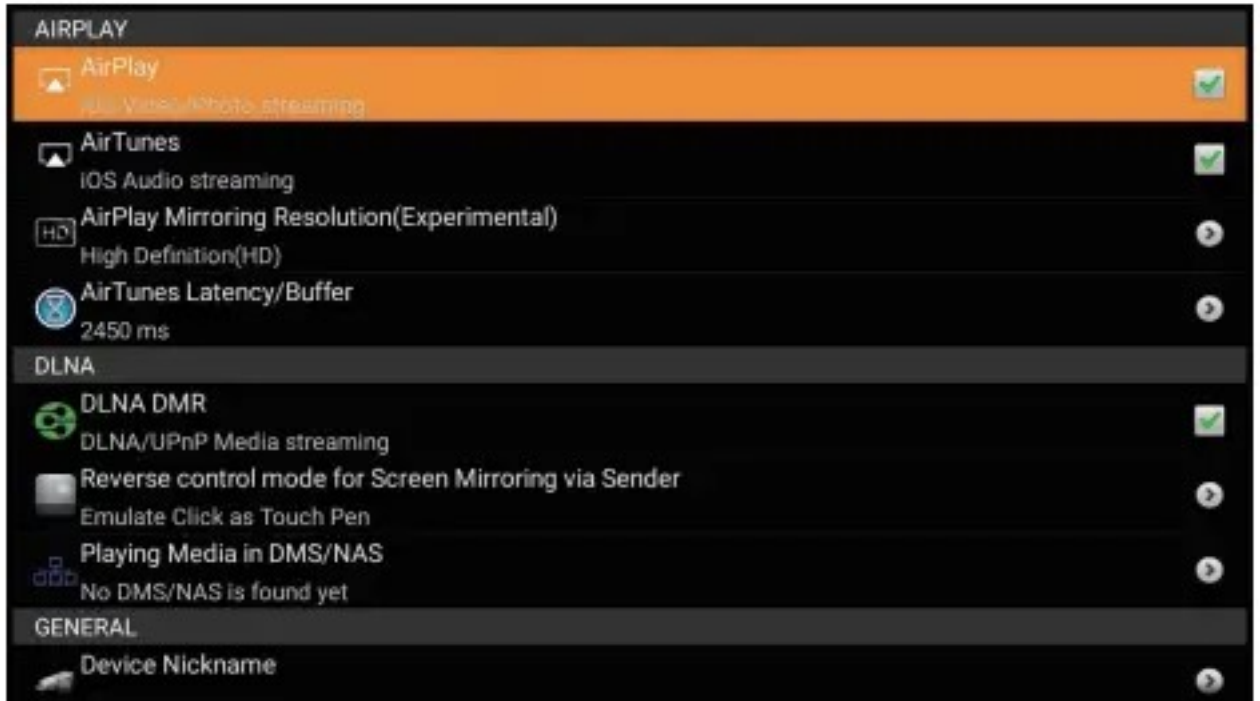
AIRPLAY

AirPlay
iOS Video/Photo streaming

AirTunes
iOS Audio streaming

HD
AirPlay Mirroring Resolution(Experimental)
High Definition(HD)

AirTunes Latency/Buffer
2450 ms

DLNA

DLNA DMR
DLNA/UPnP Media streaming

Reverse control mode for Screen Mirroring via Sender
Emulate Click as Touch Pen

Playing Media in DMS/NAS
No DMS/NAS is found yet

GENERAL

Device Nickname